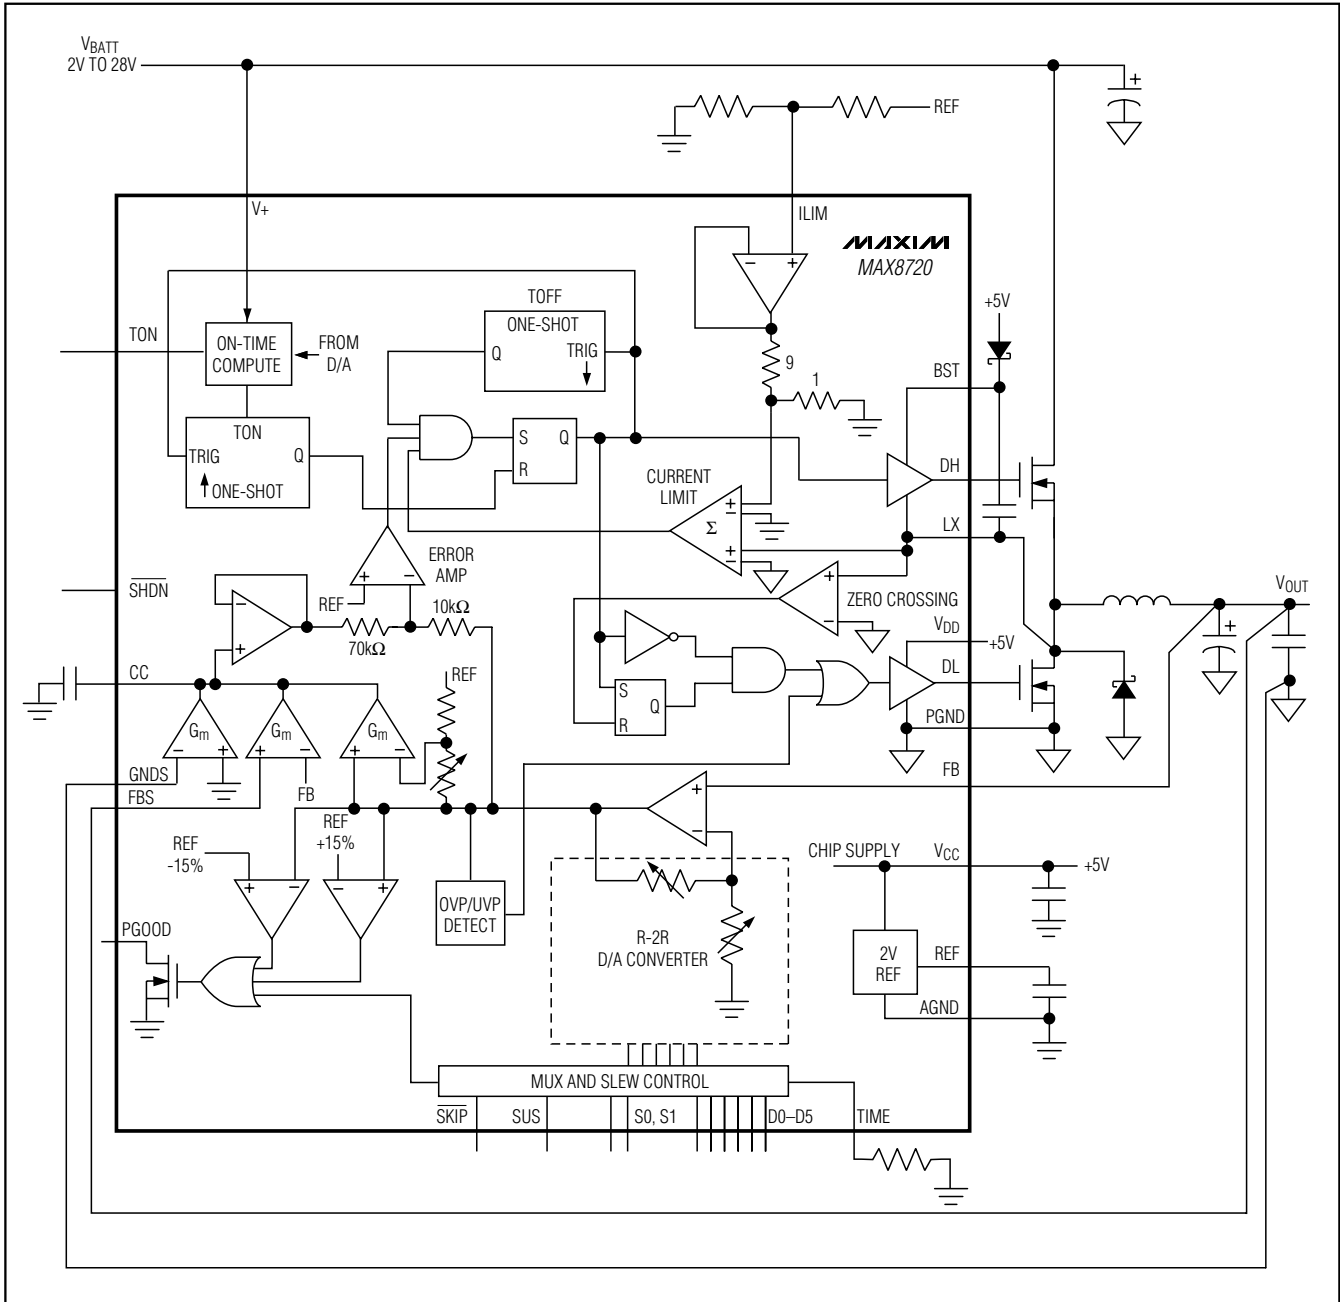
$V_{BATT}$
2V TO 28V

REF

V+

ILIM

MAXIM
MAX8720

TOFF
ONE-SHOT
Q
TRIG

+5V

TON

ON-TIME
COMPUTE

FROM
D/A

9

1

BST

TON
TRIG
Q
ONE-SHOT

S
Q
R

CURRENT
LIMIT

Σ

DH

LX

$\overline{SHDN}$

ERROR
AMP

ZERO CROSSING

$V_{OUT}$

REF

10kΩ

70kΩ

$V_{DD}$

+5V

CC

REF

S
Q
R

DL

$G_m$

$G_m$

$G_m$

PGND

GNDS

FBS

FB

FB

REF
-15%

REF
+15%

CHIP SUPPLY

$V_{CC}$

+5V

OVP/UVP
DETECT

R-2R
D/A CONVERTER

PGOOD

2V
REF

REF

AGND

MUX AND SLEW CONTROL

$\overline{SKIP}$

SUS

S0, S1

D0–D5

TIME